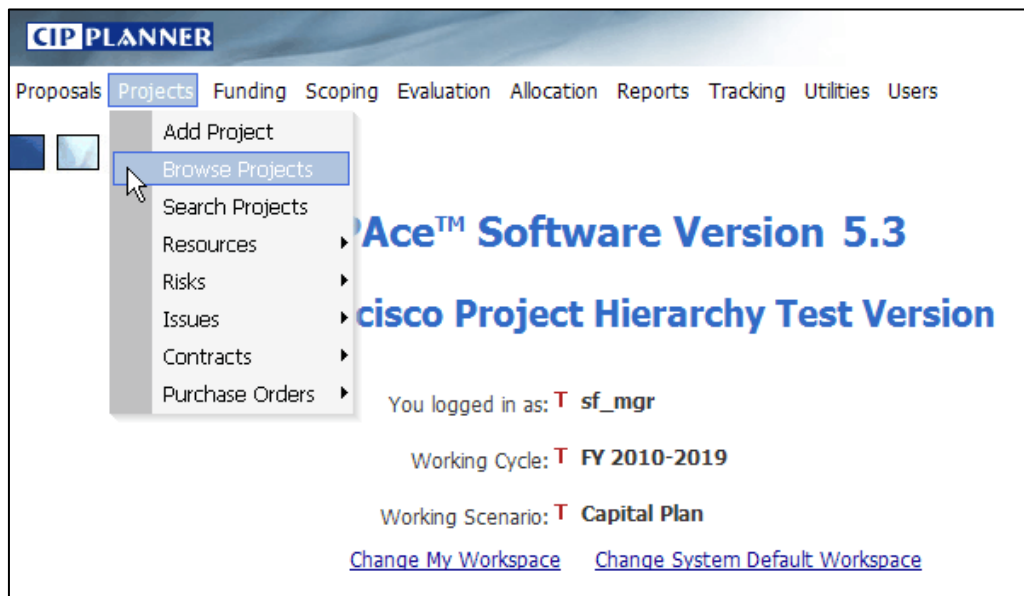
CIP PLANNER

Proposals Projects Funding Scoping Evaluation Allocation Reports Tracking Utilities Users

Add Project
Browse Projects
Search Projects
Resources
Risks
Issues
Contracts
Purchase Orders

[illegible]Ace™ Software Version 5.3

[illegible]cisco Project Hierarchy Test Version

You logged in as: T sf_mgr

Working Cycle: T FY 2010-2019

Working Scenario: T Capital Plan

Change My Workspace Change System Default Workspace